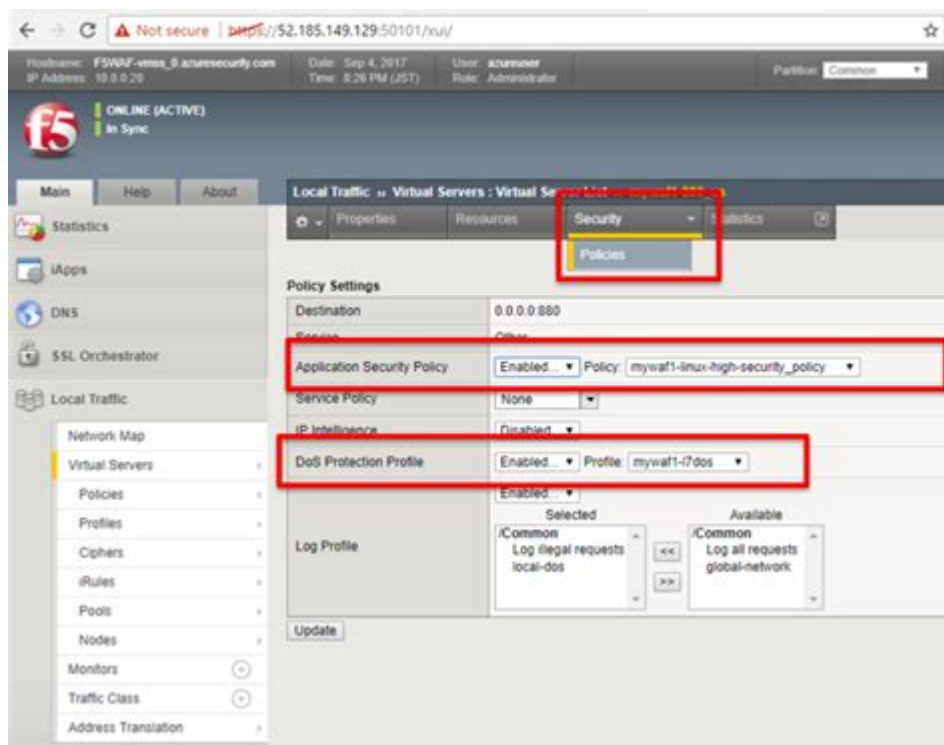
Not secure | https://52.185.149.129:50101/xui/

Hostname: F5WAF-vmss_0.azuresecurity.com
IP Address: 10.0.0.20

Date: Sep 4, 2017
Time: 8:26 PM (JST)

User: azureuser
Role: Administrator

Partition: Common

ONLINE (ACTIVE)
In Sync

Main | Help | About

Statistics
iApps
DNS
SSL Orchestrator
Local Traffic
Network Map
Virtual Servers
Policies
Profiles
Ciphers
iRules
Pools
Nodes
Monitors
Traffic Class
Address Translation

Local Traffic » Virtual Servers : Virtual Se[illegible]

Properties | Resources | Security | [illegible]tatistics

Policies

Policy Settings

| | |
|---|---|
| Destination | 0.0.0.0:880 |
| Service | Other |
| Application Security Policy | Enabled... Policy: mywaf1-linux-high-security_policy |
| Service Policy | None |
| IP Intelligence | Disabled |
| DoS Protection Profile | Enabled... Profile: mywaf1-l7dos |
| Log Profile | Enabled... Selected: /Common Log illegal requests local-dos << >> Available: /Common Log all requests global-network |

Update